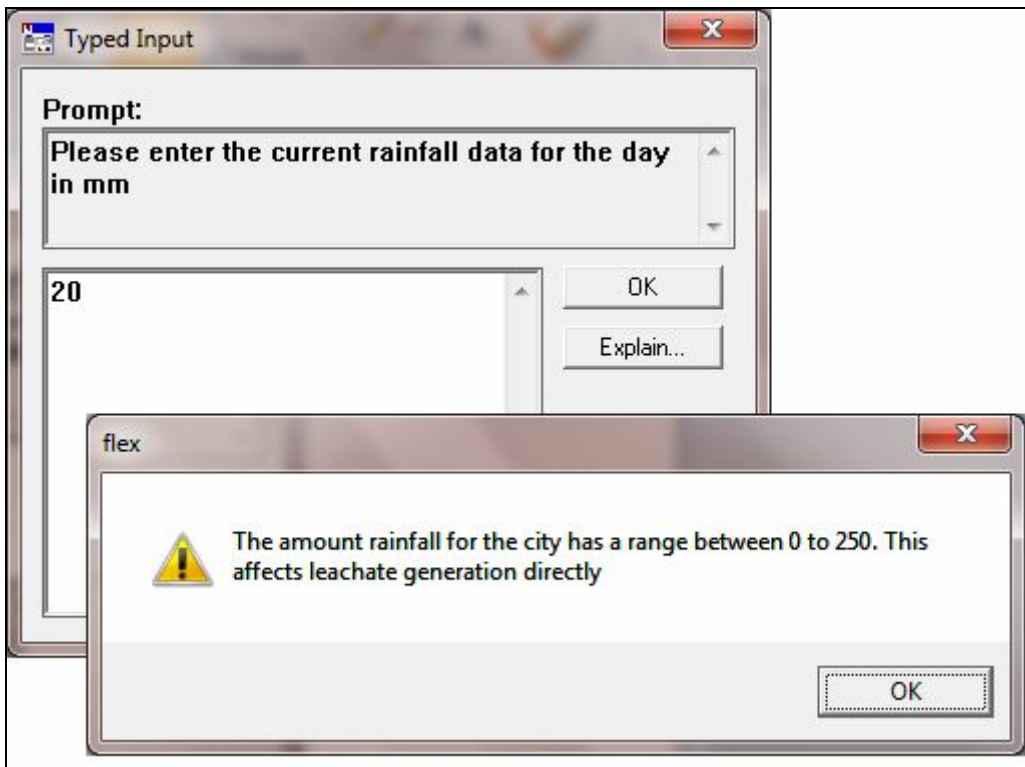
Typed Input

Prompt:

Please enter the current rainfall data for the day in mm

20

OK

Explain...

flex

The amount rainfall for the city has a range between 0 to 250. This affects leachate generation directly

OK